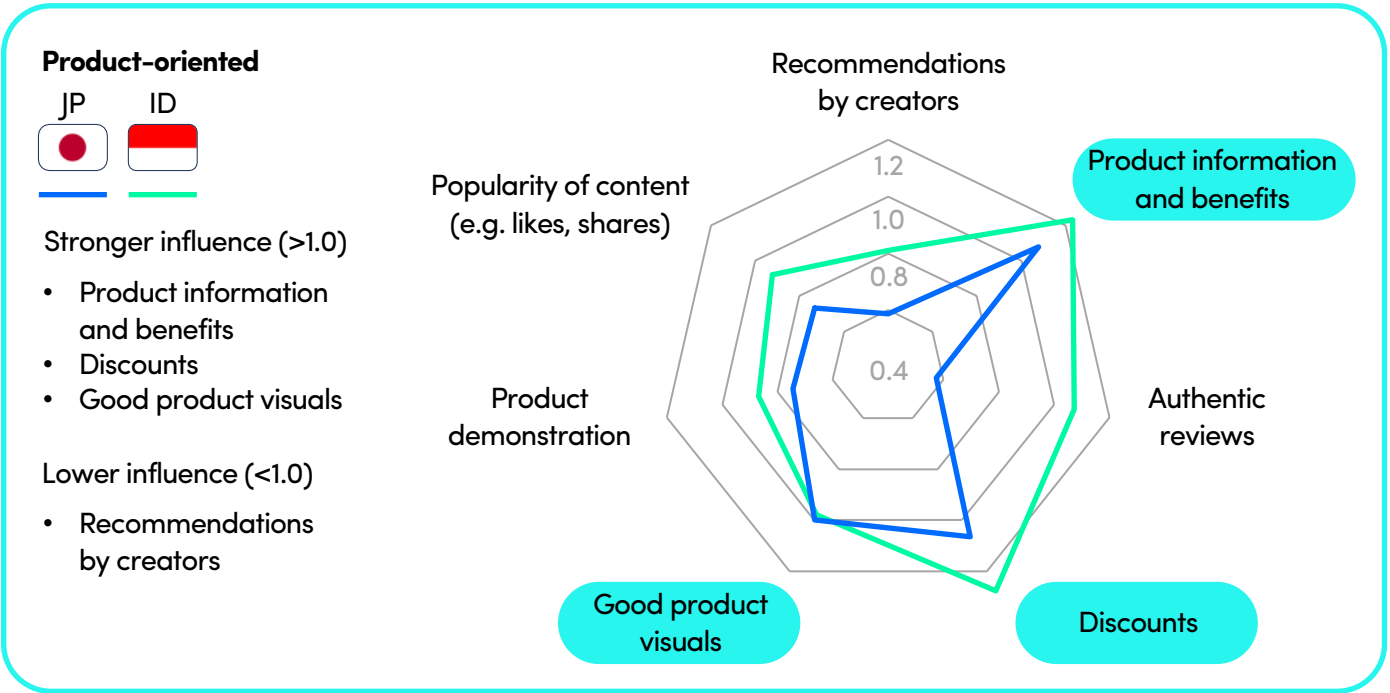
**Product-oriented**

JP ID

Stronger influence (>1.0)

- Product information and benefits
- Discounts
- Good product visuals

Lower influence (<1.0)

- Recommendations by creators

Recommendations by creators

Product information and benefits

Popularity of content (e.g. likes, shares)

1.2

1.0

0.8

0.4

Product demonstration

Authentic reviews

Good product visuals

Discounts